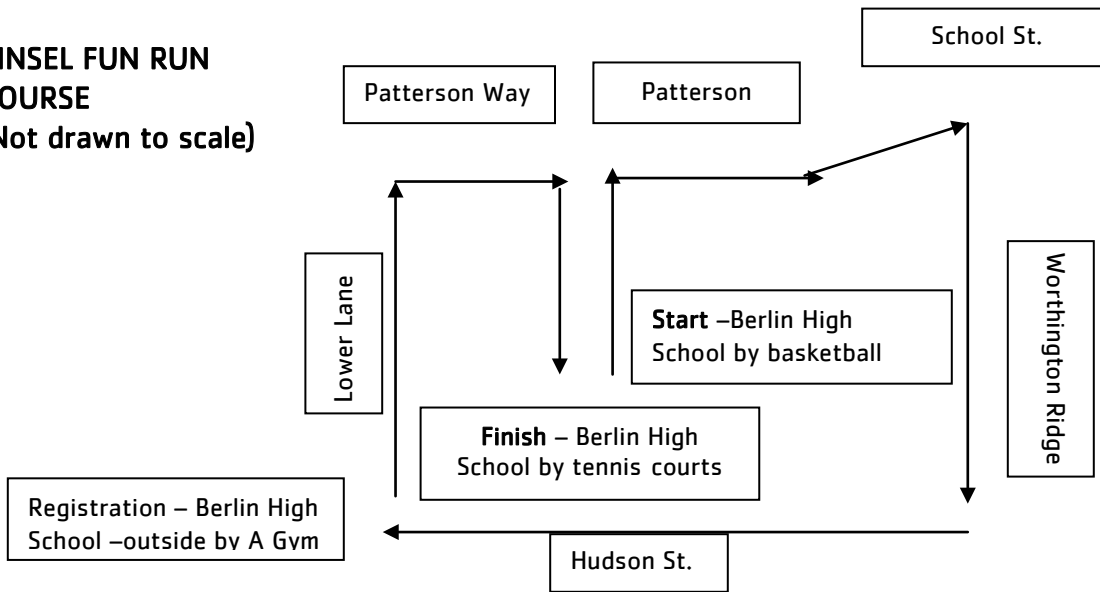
INSEL FUN RUN
OURSE
Not drawn to scale)

School St.

Patterson Way

Patterson

Lower Lane

Start –Berlin High School by basketball

Worthington Ridge

Finish – Berlin High School by tennis courts

Registration – Berlin High School –outside by A Gym

Hudson St.